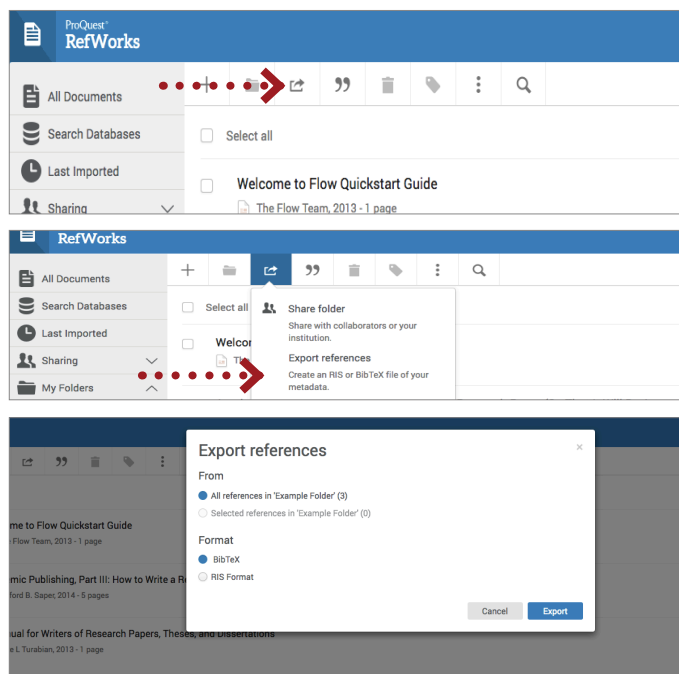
ProQuest®
RefWorks

All Documents
Search Databases
Last Imported
Sharing

Select all

Welcome to Flow Quickstart Guide
The Flow Team, 2013 - 1 page

RefWorks

All Documents
Search Databases
Last Imported
Sharing
My Folders

Select all
Welco

Share folder
Share with collaborators or your institution.

Export references
Create an RIS or BibTeX file of your metadata.

me to Flow Quickstart Guide
Flow Team, 2013 - 1 page

mic Publishing, Part III: How to Write a R
ford B. Saper, 2014 - 5 pages

ual for Writers of Research Papers, Theses, and Dissertations
e L Turabian, 2013 - 1 page

Export references
×

From
All references in 'Example Folder' (3)
Selected references in 'Example Folder' (0)

Format
BibTeX
RIS Format

Cancel
Export